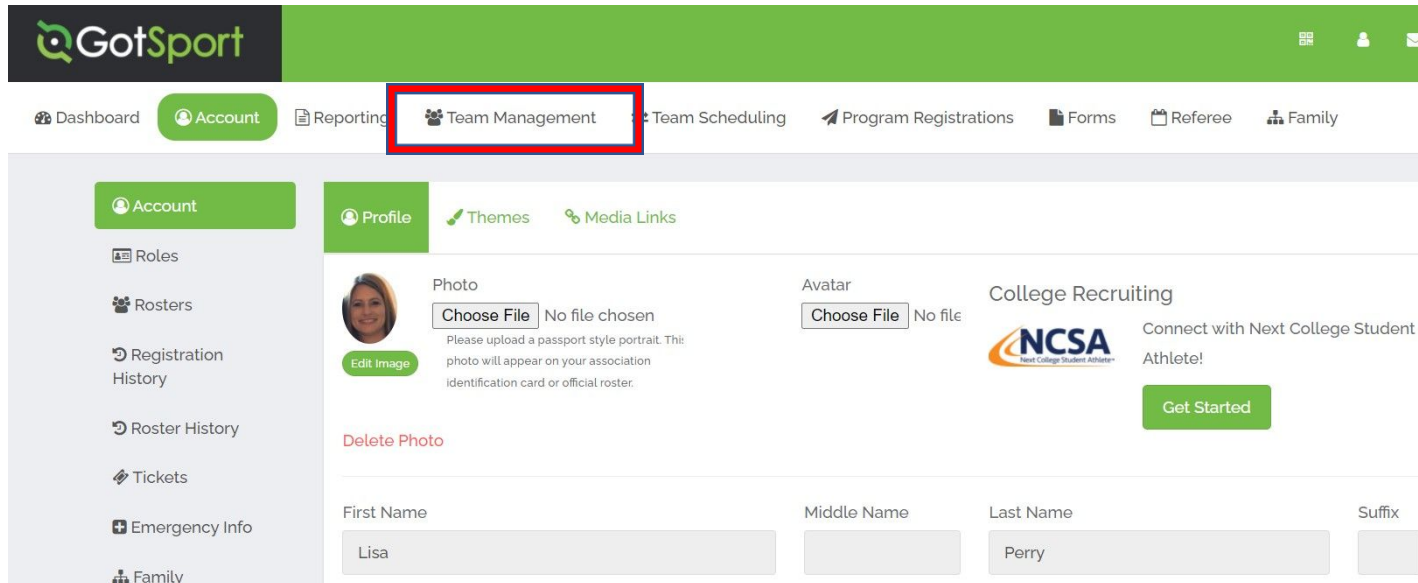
GotSport

Dashboard Account Reporting Team Management Team Scheduling Program Registrations Forms Referee Family

Account
Roles
Rosters
Registration History
Roster History
Tickets
Emergency Info
Family

Profile Themes Media Links

Photo
Choose File No file chosen
Please upload a passport style portrait. This photo will appear on your association identification card or official roster.
Edit Image

Avatar
Choose File No file

College Recruiting
NCSA
Next College Student Athlete
Connect with Next College Student Athlete!
Get Started

Delete Photo

First Name
Lisa
Middle Name
Last Name
Perry
Suffix